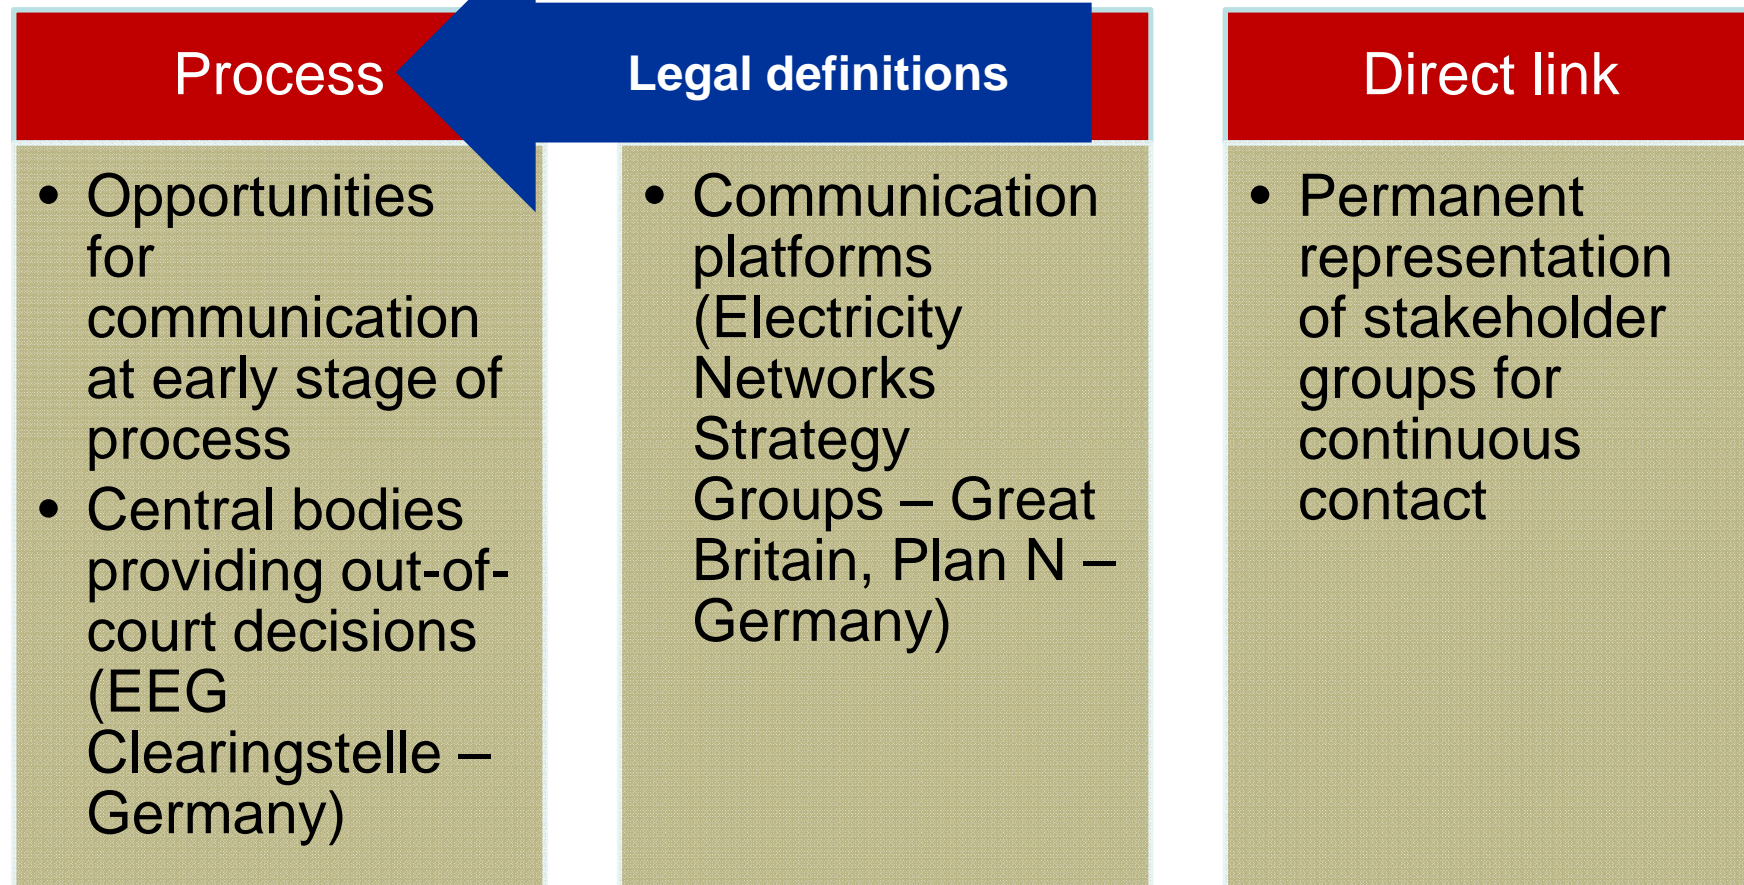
Process

Legal definitions

Direct link

- Opportunities for communication at early stage of process
- Central bodies providing out-of-court decisions (EEG Clearingstelle – Germany)

- Communication platforms (Electricity Networks Strategy Groups – Great Britain, Plan N – Germany)

- Permanent representation of stakeholder groups for continuous contact